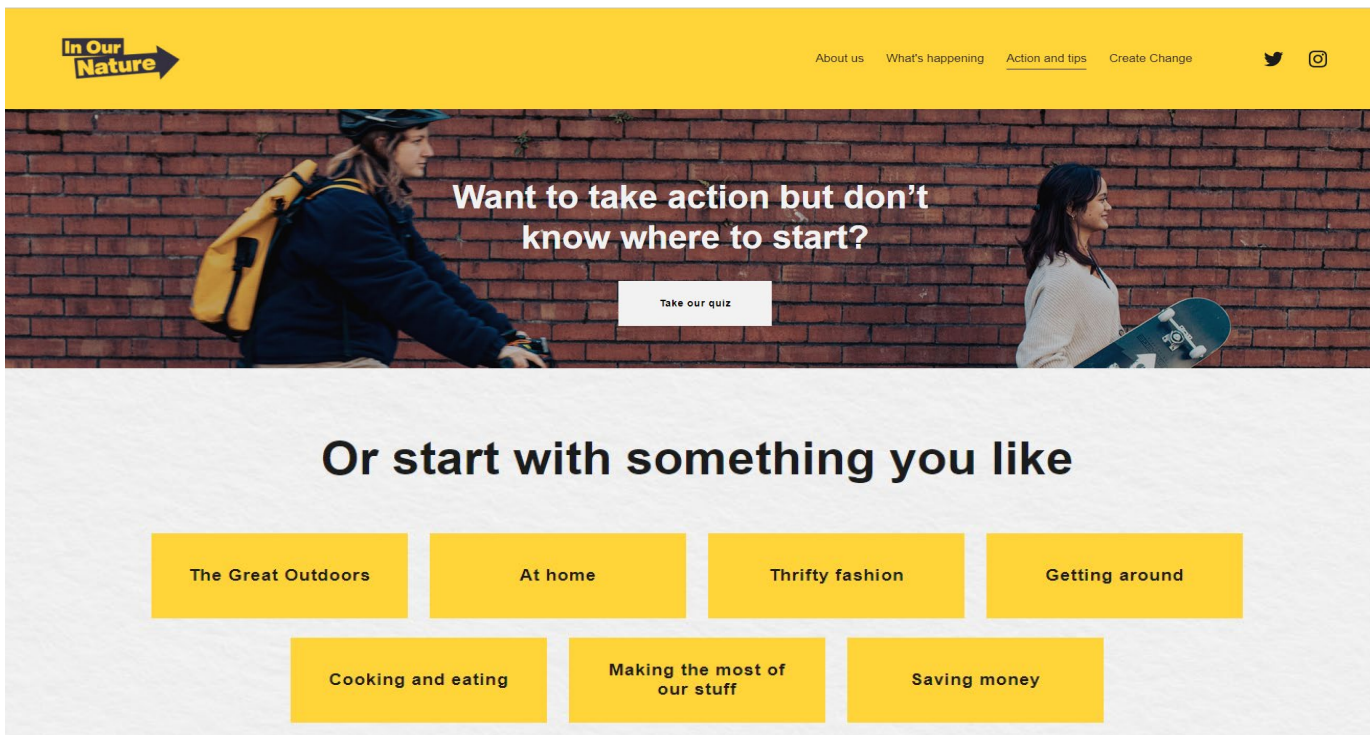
In Our Nature

About us What's happening Action and tips Create Change

Want to take action but don't know where to start?

Take our quiz

Or start with something you like

The Great Outdoors

At home

Thrifty fashion

Getting around

Cooking and eating

Making the most of our stuff

Saving money